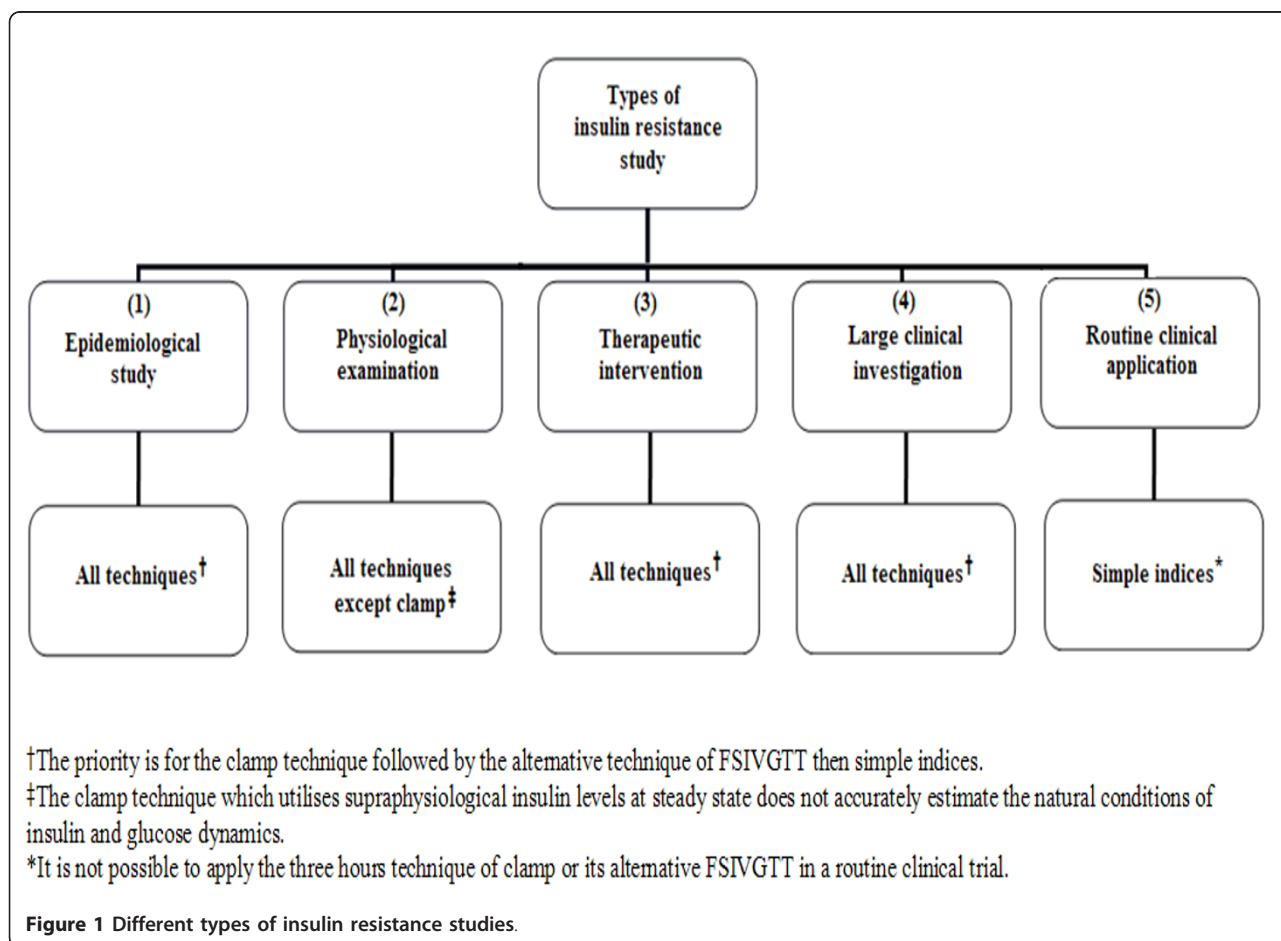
Types of insulin resistance study

(1)
Epidemiological study

(2)
Physiological examination

(3)
Therapeutic intervention

(4)
Large clinical investigation

(5)
Routine clinical application

All techniques†

All techniques except clamp‡

All techniques†

All techniques†

Simple indices*

†The priority is for the clamp technique followed by the alternative technique of FSIVGTT then simple indices.
‡The clamp technique which utilises supraphysiological insulin levels at steady state does not accurately estimate the natural conditions of insulin and glucose dynamics.
*It is not possible to apply the three hours technique of clamp or its alternative FSIVGTT in a routine clinical trial.

Figure 1 Different types of insulin resistance studies.